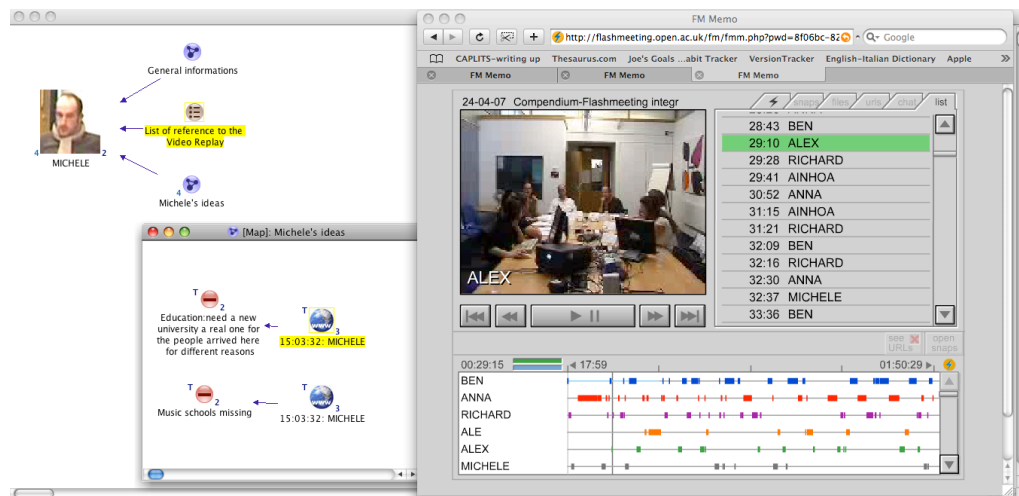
General informations

4 2
MICHELE

List of reference to the Video Replay

4
Michele's ideas

[Map]: Michele's ideas

T 2
Education:need a new university a real one for the people arrived here for different reasons

T 3
15:03:32: MICHELE

T 2
Music schools missing

T 3
15:03:32: MICHELE

FM Memo

http://flashmeeting.open.ac.uk/fm/fmm.php?pwd=8f06bc-82

Google

CAPLITS-writing up   Thesaurus.com   Joe's Goals ...abit Tracker   VersionTracker   English-Italian Dictionary   Apple

FM Memo   FM Memo   FM Memo

24-04-07 Compendium-Flashmeeting integr

snaps   files   urls   chat   list

ALEX

| | |
|---|---|
| 28:43 | BEN |
| 29:10 | ALEX |
| 29:28 | RICHARD |
| 29:41 | AINHOA |
| 30:52 | ANNA |
| 31:15 | AINHOA |
| 31:21 | RICHARD |
| 32:09 | BEN |
| 32:16 | RICHARD |
| 32:30 | ANNA |
| 32:37 | MICHELE |
| 33:36 | BEN |

see URLs   open snaps

00:29:15   17:59   01:50:29

BEN
ANNA
RICHARD
ALE
ALEX
MICHELE